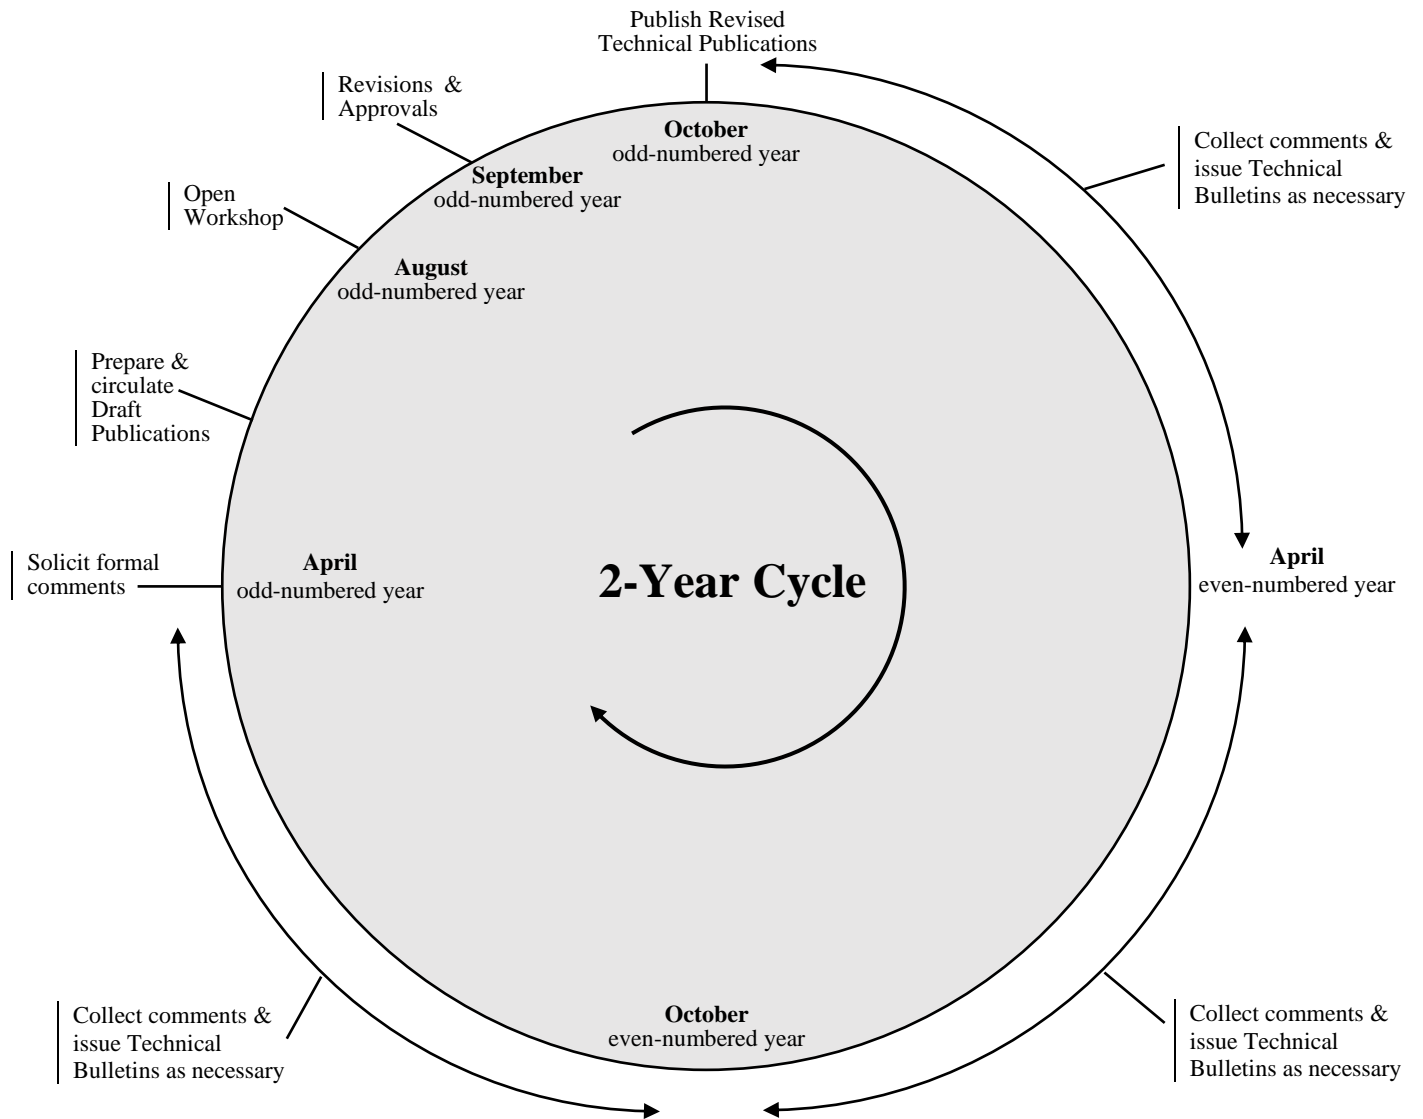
Publish Revised Technical Publications

Revisions & Approvals

October
odd-numbered year

Collect comments & issue Technical Bulletins as necessary

September
odd-numbered year

Open Workshop

August
odd-numbered year

Prepare & circulate Draft Publications

Solicit formal comments

April
odd-numbered year

2-Year Cycle

April
even-numbered year

October
even-numbered year

Collect comments & issue Technical Bulletins as necessary

Collect comments & issue Technical Bulletins as necessary